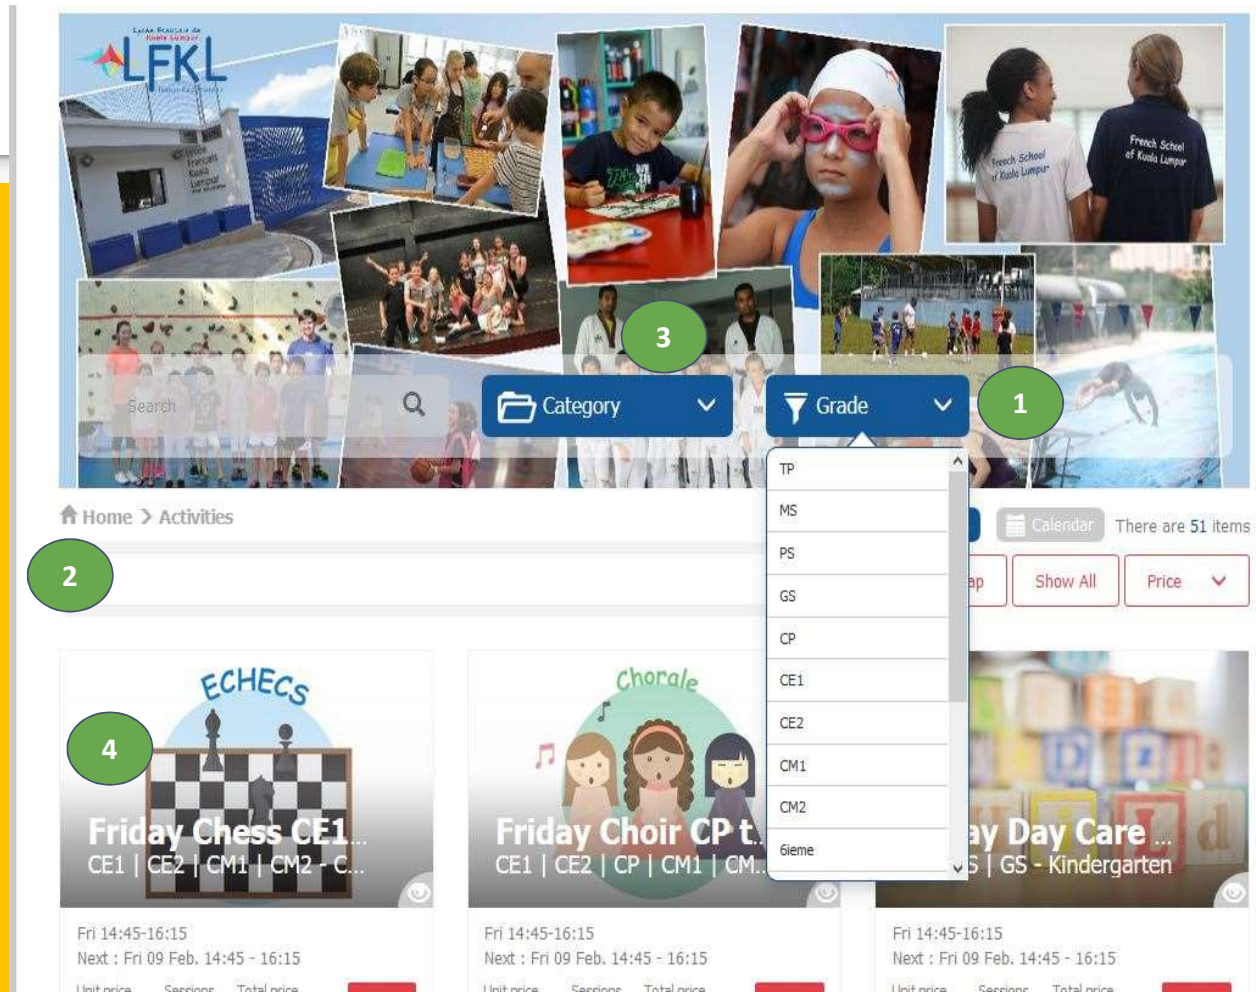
LFKL

French School of Kuala Lumpur

French School of Kuala Lumpur

3

Search

Category

Grade

1

Home > Activities

2

TP
MS
PS
GS
CP
CE1
CE2
CM1
CM2
6ieme

Calendar

There are 51 items

ap

Show All

Price

ECHECS

4

Friday Chess CE1...
CE1 | CE2 | CM1 | CM2 - C...

Fri 14:45-16:15
Next : Fri 09 Feb. 14:45 - 16:15

Unit price Sessions Total price

Chorale

Friday Choir CP t...
CE1 | CE2 | CP | CM1 | CM...

Fri 14:45-16:15
Next : Fri 09 Feb. 14:45 - 16:15

Unit price Sessions Total price

ay Day Care ...
S | GS - Kindergarten

Fri 14:45-16:15
Next : Fri 09 Feb. 14:45 - 16:15

Unit price Sessions Total price